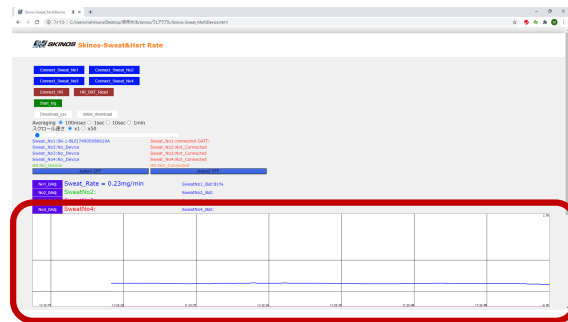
Skinos-Sweat_MultiDevice

ファイル | C:/Users/nishimura/Desktop/研究開発/skinos/ウエアラブル/Skinos-Sweat_MultiDevice.html

SKINOS Skinos-Sweat&Hart Rate

Connect_Sweat_No1 Connect_Sweat_No2

Connect_Sweat_No3 Connect_Sweat_No4

Connect_HR HR_DAT_Read

Start_log

Download_csv setup_download

Averaging 100msec 1sec 10sec 1min

スクロール速さ x1 x50

Sweat_No1:SK-1-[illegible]
Sweat_No2:No_Device
Sweat_No3:No_Device
Sweat_No4:No_Device
HR:Not_Device

Sweat_No1:connected GATT
Sweat_No2:Not_Connected
Sweat_No3:Not_Connected
Sweat_No4:Not_Connected
HR:Not_Connected

Select OFF

Notify OFF

No1_DAQ Sweat_Rate = 0.23mg/min

SweatNo1_Bat:91%

No2_DAQ SweatNo2:

SweatNo2_Bat:

No4_DAQ SweatNo4:

SweatNo4_Bat:

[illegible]